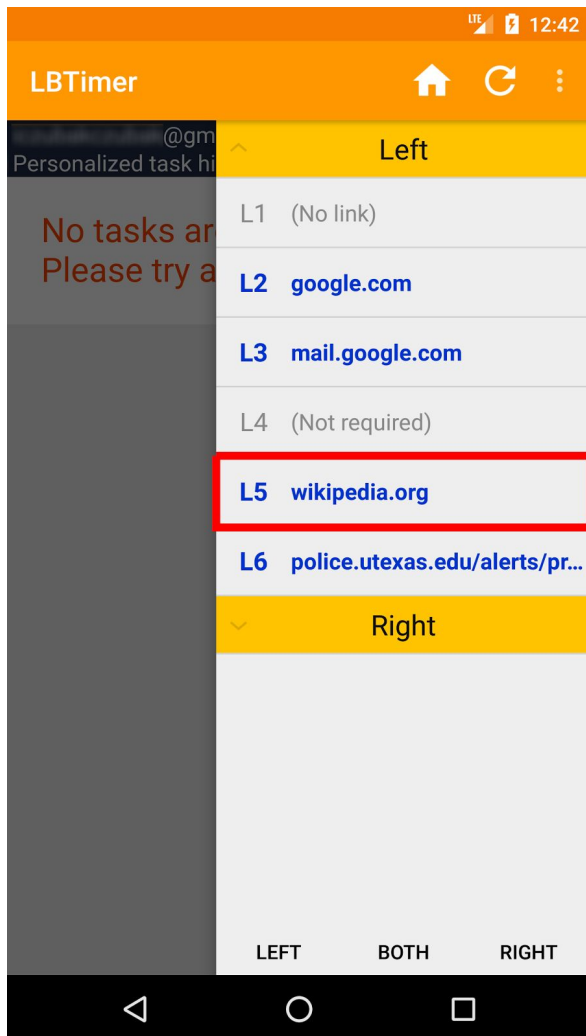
LTE 12:42

LBTimer

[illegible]@gm
Personalized task hi

No tasks ar
Please try a

Left

L1 (No link)

L2 google.com

L3 mail.google.com

L4 (Not required)

L5 wikipedia.org

L6 police.utexas.edu/alerts/pr...

Right

LEFT BOTH RIGHT